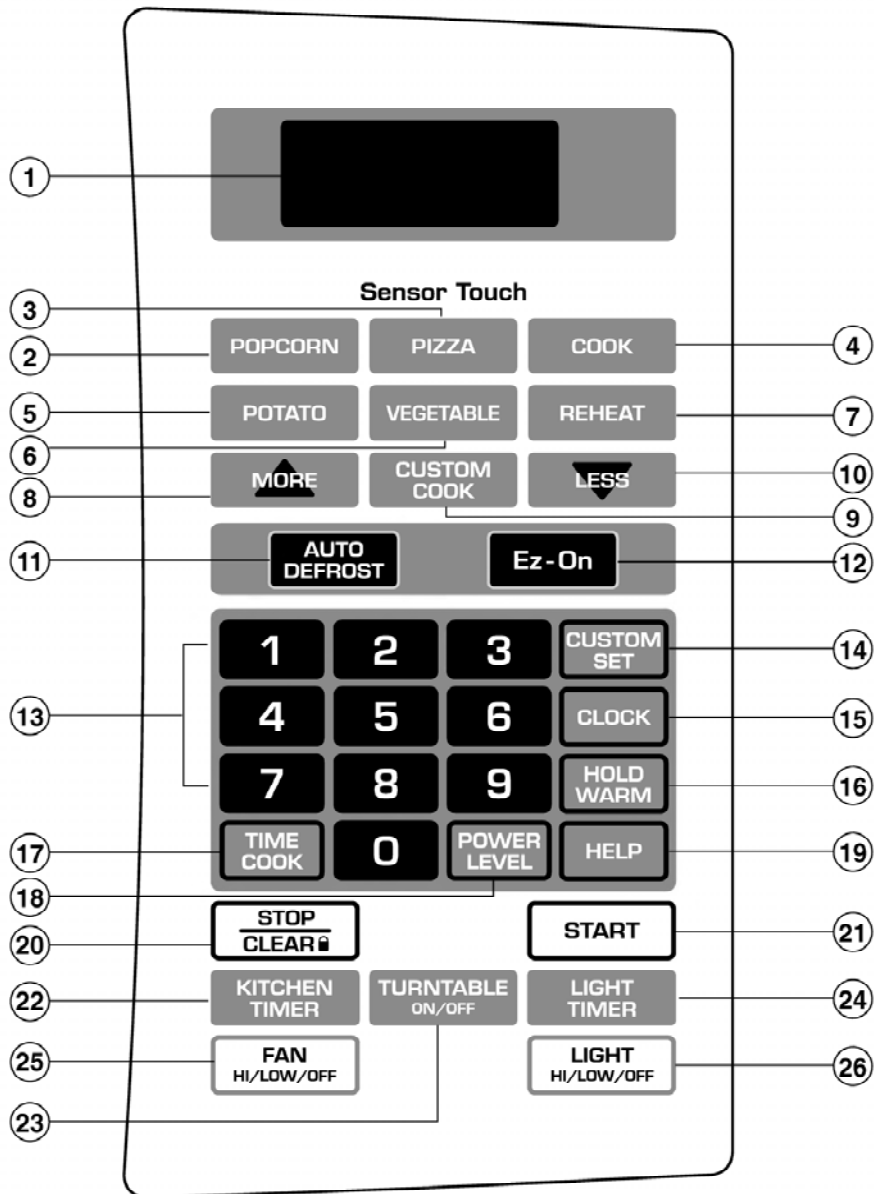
1

Sensor Touch

3

2 POPCORN PIZZA COOK 4

5 POTATO VEGETABLE REHEAT 7

6

8 MORE CUSTOM COOK LESS 10

9

11 AUTO DEFROST Ez-On 12

1 2 3 CUSTOM SET 14

13 4 5 6 CLOCK 15

7 8 9 HOLD WARM 16

17 TIME COOK 0 POWER LEVEL HELP 19

18

20 STOP CLEAR START 21

22 KITCHEN TIMER TURNTABLE ON/OFF LIGHT TIMER 24

25 FAN HI/LOW/OFF LIGHT HI/LOW/OFF 26

23